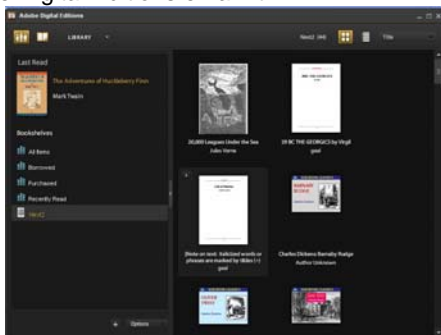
Adobe Digital Editions

LIBRARY

Nexus2 (44)

Title

Last Read

The Adventures of Huckleberry Finn

Mark Twain

Bookshelves

All Items

Borrowed

Purchased

Recently Read

Nexus2

Options

20,000 Leagues Under the Sea
Jules Verne

29 BC THE GEORGICS by Virgil
gool

[Note on text: Italicized words or phrases are marked by tildes (~)
gool

Charles Dickens Barnaby Rudge
Author Unknown